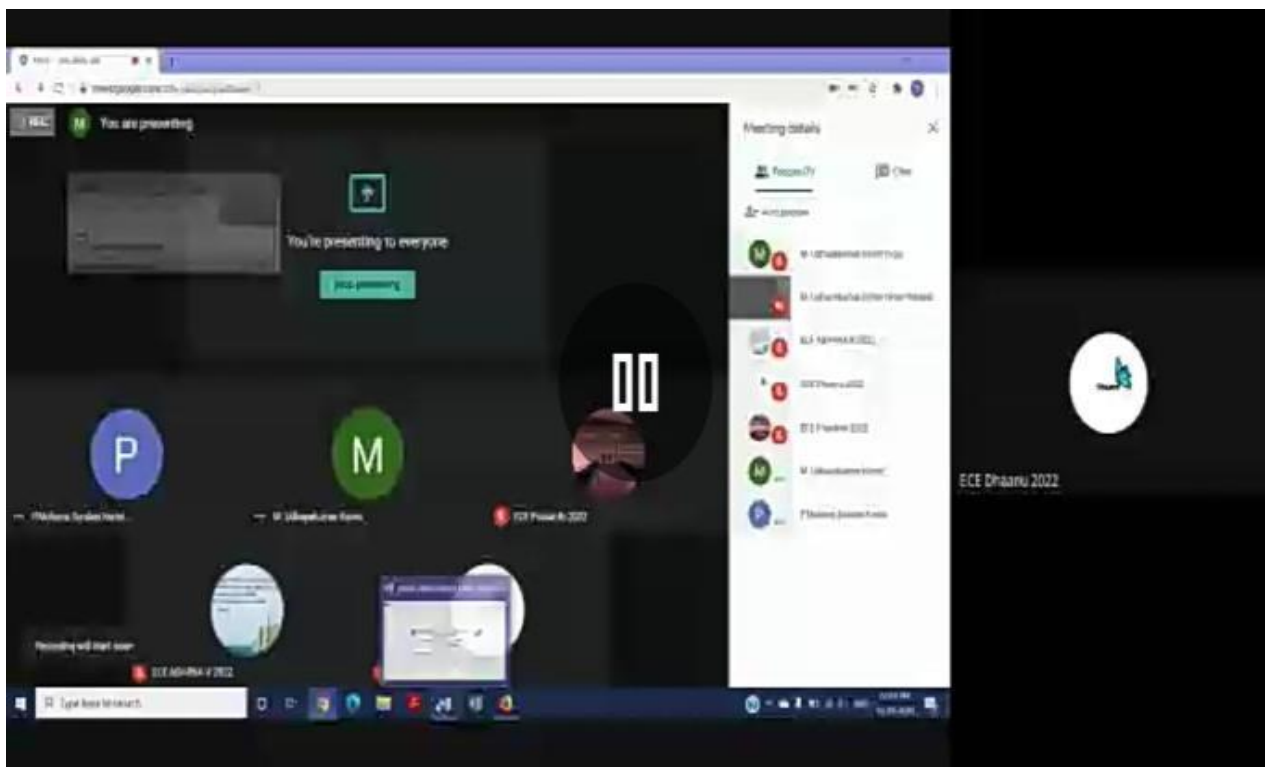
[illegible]
meet.google.com/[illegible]
REC
M
You are presenting
You're presenting to everyone
Stop presenting
Meeting details
People (7)
Chat
Add people
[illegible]
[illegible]
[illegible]
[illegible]
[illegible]
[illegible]
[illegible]
P
M
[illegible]
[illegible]
ECE Prasanth 2022
Recording will start soon
ECE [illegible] 2022
ECE Dhaanu 2022
Type here to search